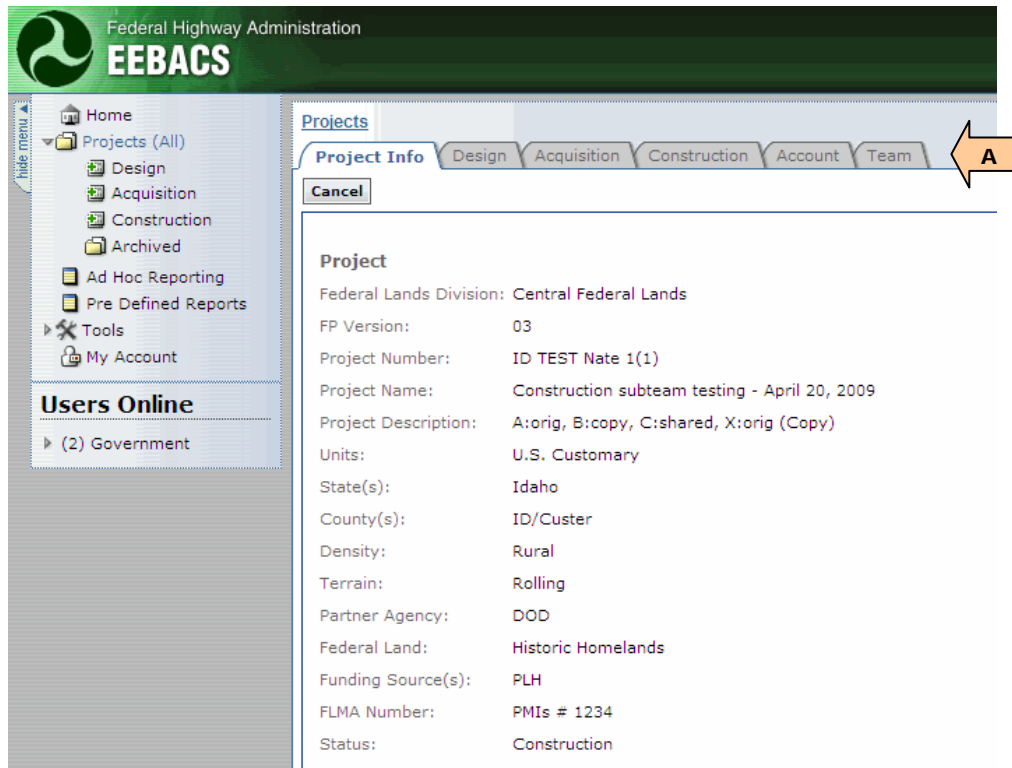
Federal Highway Administration
EEBACS

hide menu

Home
Projects (All)
Design
Acquisition
Construction
Archived
Ad Hoc Reporting
Pre Defined Reports
Tools
My Account

Users Online
(2) Government

Projects

Project Info | Design | Acquisition | Construction | Account | Team

A

Cancel

Project

| | |
|---|---|
| Federal Lands Division: | Central Federal Lands |
| FP Version: | 03 |
| Project Number: | ID TEST Nate 1(1) |
| Project Name: | Construction subteam testing - April 20, 2009 |
| Project Description: | A:orig, B:copy, C:shared, X:orig (Copy) |
| Units: | U.S. Customary |
| State(s): | Idaho |
| County(s): | ID/Custer |
| Density: | Rural |
| Terrain: | Rolling |
| Partner Agency: | DOD |
| Federal Land: | Historic Homelands |
| Funding Source(s): | PLH |
| FLMA Number: | PMIs # 1234 |
| Status: | Construction |